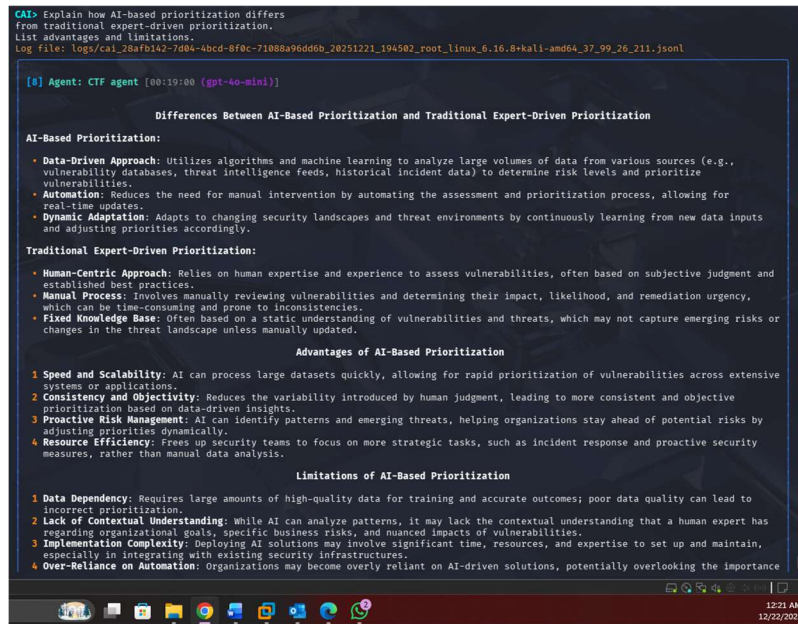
CAI> Explain how AI-based prioritization differs from traditional expert-driven prioritization. List advantages and limitations.
Log file: logs/cai_28afb142-7d04-4bcd-8f0c-71088a96dd6b_20251221_194502_root_linux_6.16.8+kali-amd64_37_99_26_211.jsonl

[8] Agent: CTF agent [00:19:00 (gpt-4o-mini)]

Differences Between AI-Based Prioritization and Traditional Expert-Driven Prioritization

AI-Based Prioritization:

• Data-Driven Approach: Utilizes algorithms and machine learning to analyze large volumes of data from various sources (e.g., vulnerability databases, threat intelligence feeds, historical incident data) to determine risk levels and prioritize vulnerabilities.
• Automation: Reduces the need for manual intervention by automating the assessment and prioritization process, allowing for real-time updates.
• Dynamic Adaptation: Adapts to changing security landscapes and threat environments by continuously learning from new data inputs and adjusting priorities accordingly.

Traditional Expert-Driven Prioritization:

• Human-Centric Approach: Relies on human expertise and experience to assess vulnerabilities, often based on subjective judgment and established best practices.
• Manual Process: Involves manually reviewing vulnerabilities and determining their impact, likelihood, and remediation urgency, which can be time-consuming and prone to inconsistencies.
• Fixed Knowledge Base: Often based on a static understanding of vulnerabilities and threats, which may not capture emerging risks or changes in the threat landscape unless manually updated.

Advantages of AI-Based Prioritization

1 Speed and Scalability: AI can process large datasets quickly, allowing for rapid prioritization of vulnerabilities across extensive systems or applications.
2 Consistency and Objectivity: Reduces the variability introduced by human judgment, leading to more consistent and objective prioritization based on data-driven insights.
3 Proactive Risk Management: AI can identify patterns and emerging threats, helping organizations stay ahead of potential risks by adjusting priorities dynamically.
4 Resource Efficiency: Frees up security teams to focus on more strategic tasks, such as incident response and proactive security measures, rather than manual data analysis.

Limitations of AI-Based Prioritization

1 Data Dependency: Requires large amounts of high-quality data for training and accurate outcomes; poor data quality can lead to incorrect prioritization.
2 Lack of Contextual Understanding: While AI can analyze patterns, it may lack the contextual understanding that a human expert has regarding organizational goals, specific business risks, and nuanced impacts of vulnerabilities.
3 Implementation Complexity: Deploying AI solutions may involve significant time, resources, and expertise to set up and maintain, especially in integrating with existing security infrastructures.
4 Over-Reliance on Automation: Organizations may become overly reliant on AI-driven solutions, potentially overlooking the importance

12:21 AM
12/22/202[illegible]